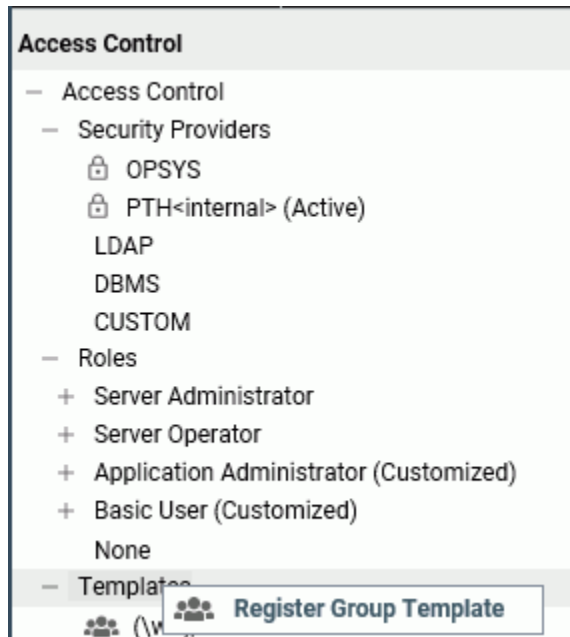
Access Control

– Access Control
– Security Providers
OPSYS
PTH<internal> (Active)
LDAP
DBMS
CUSTOM
– Roles
+ Server Administrator
+ Server Operator
+ Application Administrator (Customized)
+ Basic User (Customized)
None
– Templat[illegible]
(\w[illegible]

Register Group Template